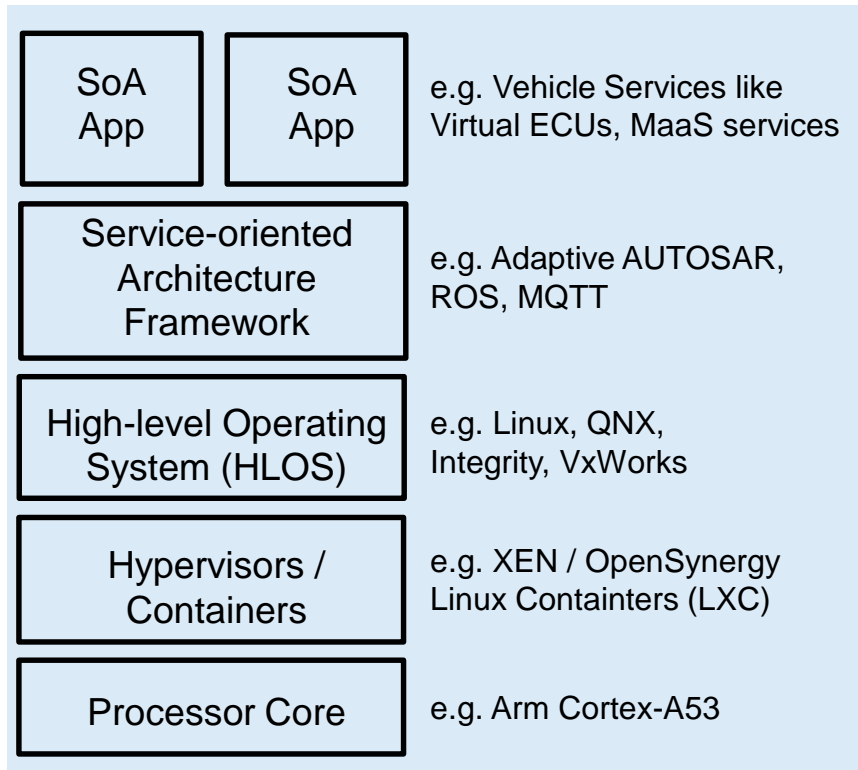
SoA App

SoA App

e.g. Vehicle Services like Virtual ECUs, MaaS services

Service-oriented Architecture Framework

e.g. Adaptive AUTOSAR, ROS, MQTT

High-level Operating System (HLOS)

e.g. Linux, QNX, Integrity, VxWorks

Hypervisors / Containers

e.g. XEN / OpenSynergy Linux Containters (LXC)

Processor Core

e.g. Arm Cortex-A53